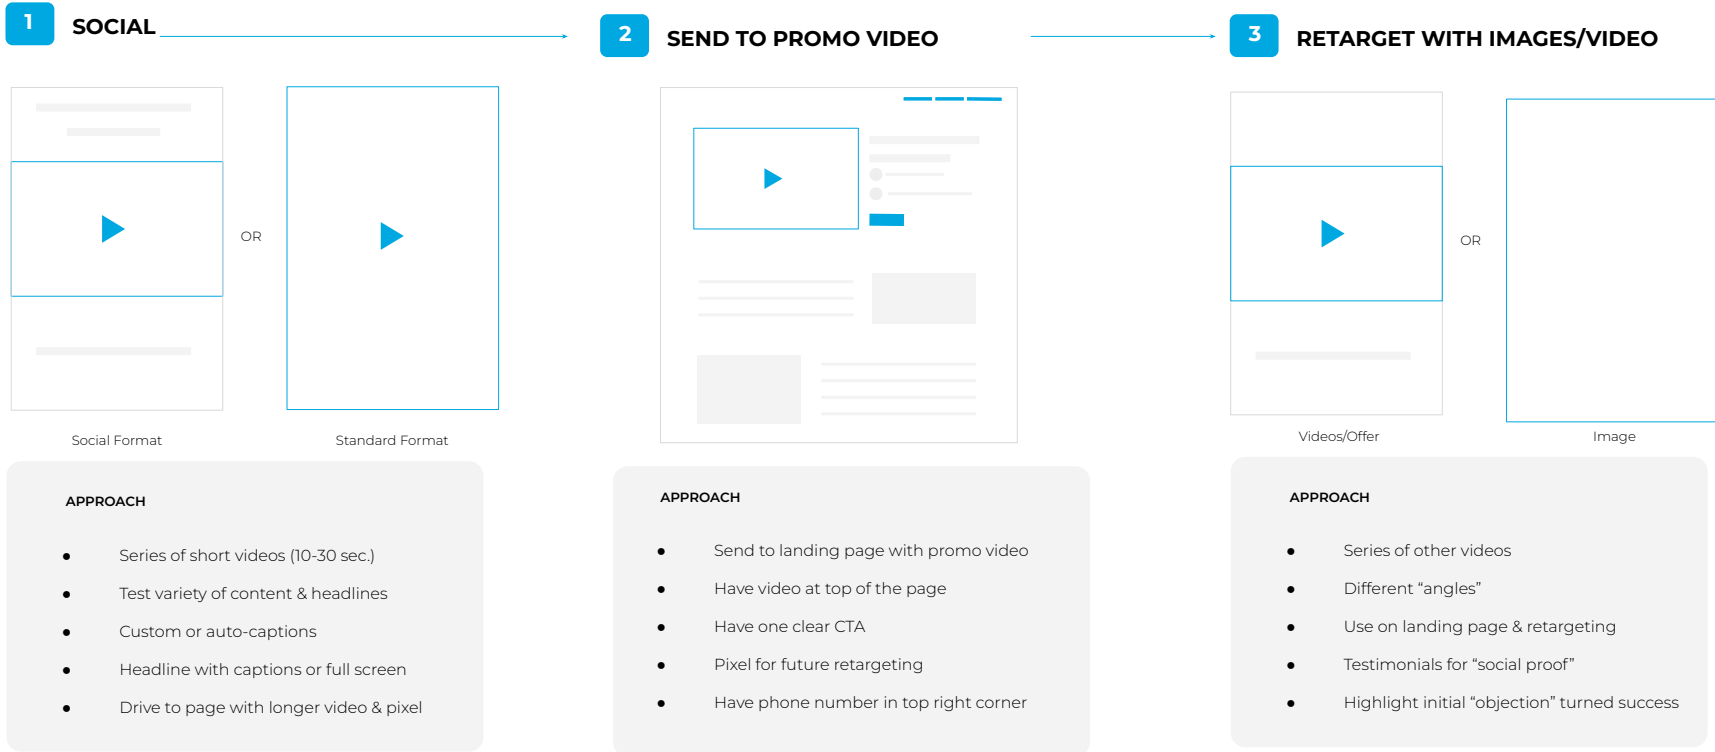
1 SOCIAL

2 SEND TO PROMO VIDEO

3 RETARGET WITH IMAGES/VIDEO

OR

Social Format

Standard Format

APPROACH

- Series of short videos (10-30 sec.)
- Test variety of content & headlines
- Custom or auto-captions
- Headline with captions or full screen
- Drive to page with longer video & pixel

APPROACH

- Send to landing page with promo video
- Have video at top of the page
- Have one clear CTA
- Pixel for future retargeting
- Have phone number in top right corner

OR

Videos/Offer

Image

APPROACH

- Series of other videos
- Different “angles”
- Use on landing page & retargeting
- Testimonials for “social proof”
- Highlight initial “objection” turned success